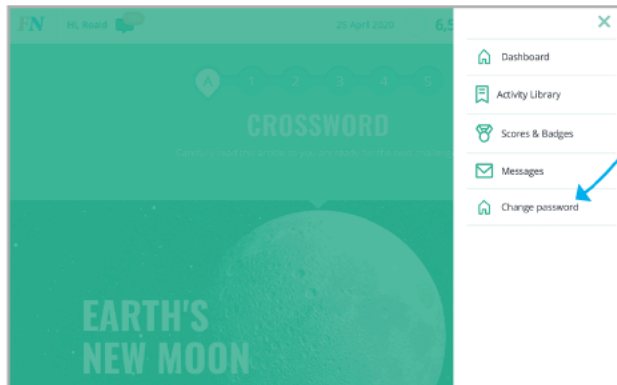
FN Hi, Roord 25 April 2020 6,5

A 1 2 3 4 5

CROSSWORD

Carefully read the articles so you are ready for the next crossword

EARTH'S NEW MOON

×

Dashboard

Activity Library

Scores & Badges

Messages

Change password